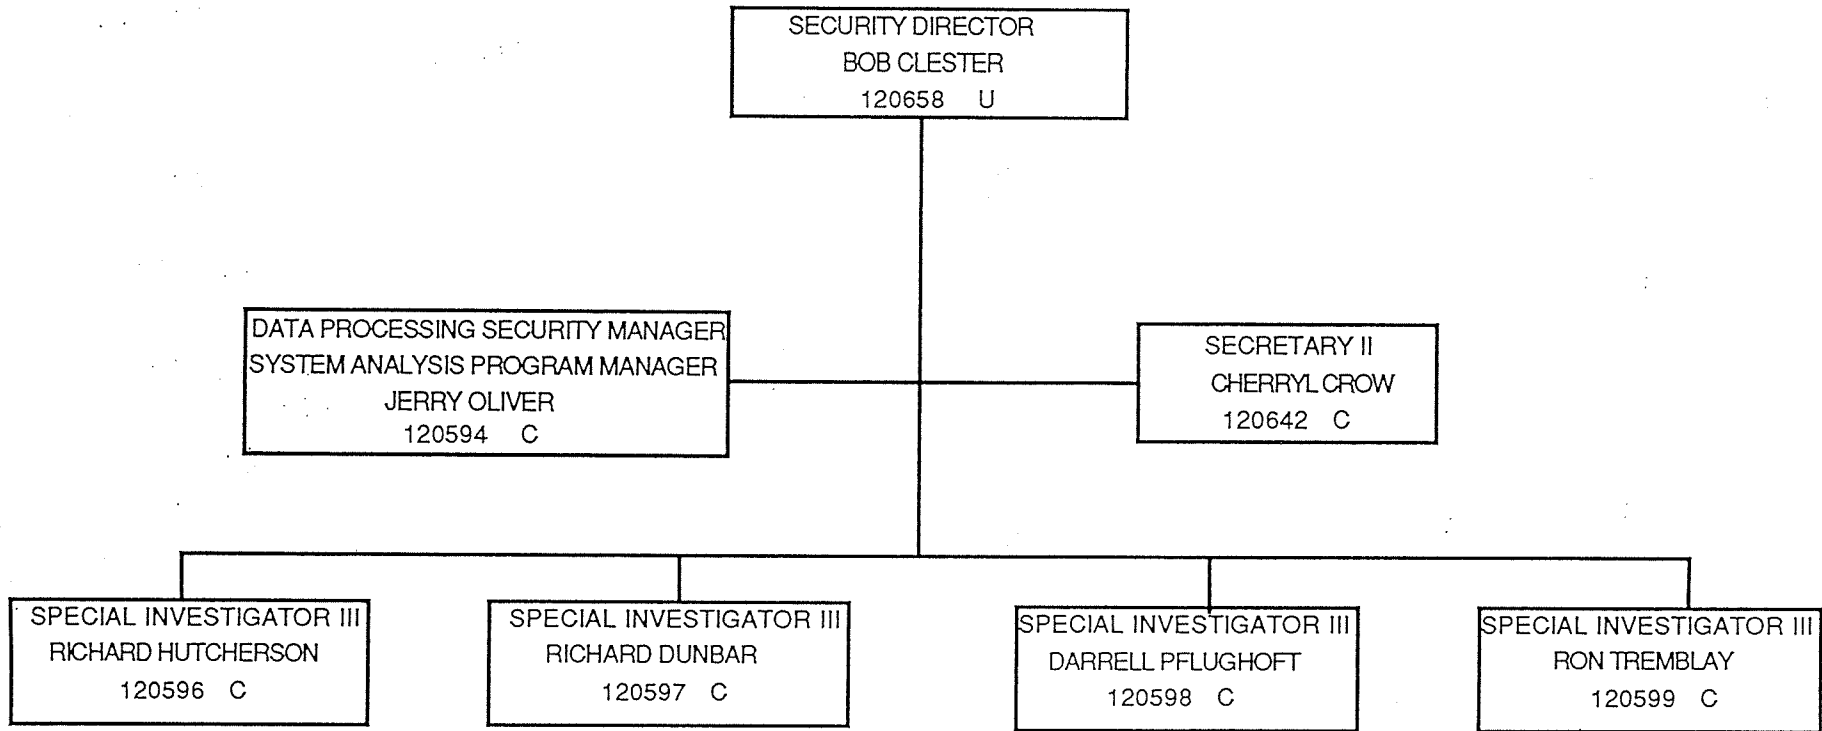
SECURITY DIRECTOR
BOB CLESTER
120658 U

DATA PROCESSING SECURITY MANAGER
SYSTEM ANALYSIS PROGRAM MANAGER
JERRY OLIVER
120594 C

SECRETARY II
CHERRYL CROW
120642 C

SPECIAL INVESTIGATOR III
RICHARD HUTCHERSON
120596 C

SPECIAL INVESTIGATOR III
RICHARD DUNBAR
120597 C

SPECIAL INVESTIGATOR III
DARRELL PFLUGHOFT
120598 C

SPECIAL INVESTIGATOR III
RON TREMBLAY
120599 C